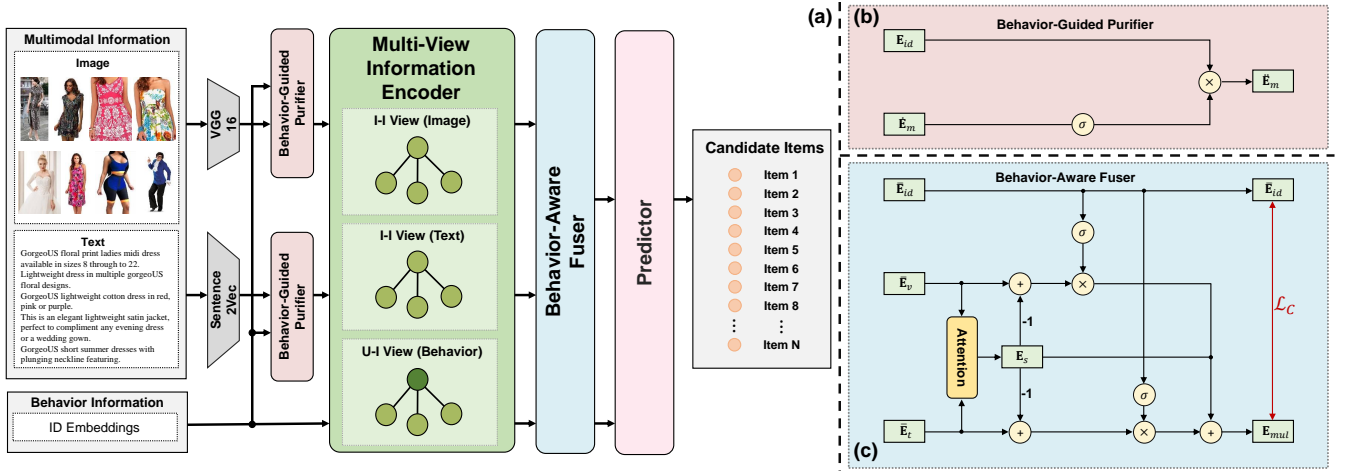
Multimodal Information

Image

Text
GorgeoUS floral print ladies midi dress available in sizes 8 through to 22.
Lightweight dress in multiple gorgeoUS floral designs.
GorgeoUS lightweight cotton dress in red, pink or purple.
This is an elegant lightweight satin jacket, perfect to compliment any evening dress or a wedding gown.
GorgeoUS short summer dresses with plunging neckline featuring.

Behavior Information
ID Embeddings

VGG 16

Sentence 2Vec

Behavior-Guided Purifier

Behavior-Guided Purifier

Multi-View Information Encoder

I-I View (Image)

I-I View (Text)

U-I View (Behavior)

Behavior-Aware Fuser

Predictor

Candidate Items
Item 1
Item 2
Item 3
Item 4
Item 5
Item 6
Item 7
Item 8
⋮ ⋮
Item N

(a)

(b)
Behavior-Guided Purifier
$\mathbf{E}_{id}$
$\dot{\mathbf{E}}_m$
$\sigma$
$\times$
$\ddot{\mathbf{E}}_m$

(c)
Behavior-Aware Fuser
$\bar{\mathbf{E}}_{id}$
$\bar{\mathbf{E}}_v$
$\bar{\mathbf{E}}_t$
$\sigma$
$+$
$\times$
-1
Attention
$\mathbf{E}_s$
-1
$\sigma$
$+$
$\times$
$+$
$\hat{\mathbf{E}}_{id}$
$\mathcal{L}_C$
$\mathbf{E}_{mul}$